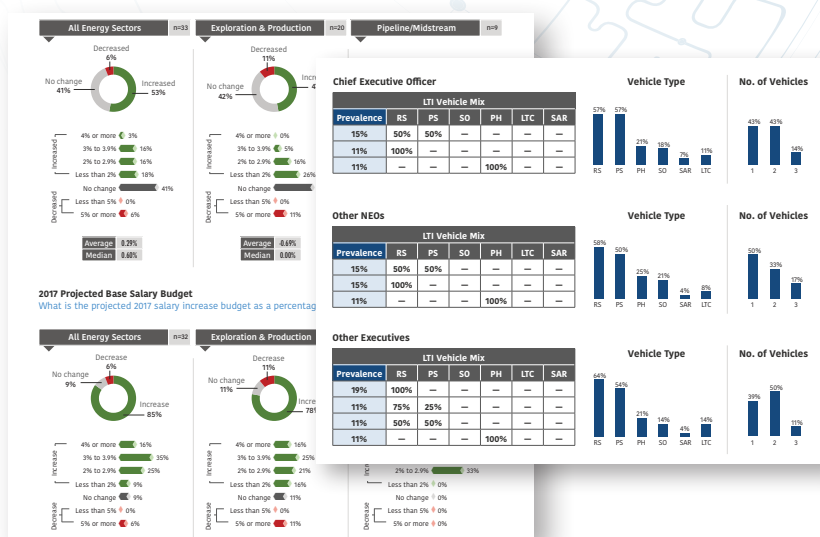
All Energy Sectors n=33

Decreased 6%

No change 41%

Increased 53%

Increased

4% or more 3%

3% to 3.9% 16%

2% to 2.9% 16%

Less than 2% 18%

No change 41%

Decreased

Less than 5% 0%

5% or more 6%

Average 0.29%

Median 0.60%

Exploration & Production n=20

Decreased 11%

No change 42%

4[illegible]

Increased

4% or more 0%

3% to 3.9% 5%

2% to 2.9% 16%

Less than 2% 26%

No change

Decreased

Less than 5% 0%

5% or more 11%

Average 0.69%

Median 0.00%

Pipeline/Midstream n=9

2017 Projected Base Salary Budget

What is the projected 2017 salary increase budget as a percentag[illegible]

All Energy Sectors n=32

Decrease 6%

No change 9%

Increase 85%

Increase

4% or more 16%

3% to 3.9% 35%

2% to 2.9% 25%

Less than 2% 9%

No change 9%

Decrease

Less than 5% 0%

5% or more 6%

Exploration & Production n=19

Decrease 11%

No change 11%

Increase 78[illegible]

Increase

4% or more 16%

3% to 3.9% 32%

2% to 2.9% 16%

Less than 2% 16%

No change 11%

Decrease

Less than 5% 0%

5% or more 11%

Increase

2% to 2.9% 33%

Less than 2% 0%

No change 0%

Decrease

Less than 5% 0%

5% or more 0%

Chief Executive Officer

LTI Vehicle Mix

| Prevalence | RS | PS | SO | PH | LTC | SAR |
|---|---|---|---|---|---|---|
| 15% | 50% | 50% | — | — | — | — |
| 11% | 100% | — | — | — | — | — |
| 11% | — | — | — | 100% | — | — |

Vehicle Type

57% RS, 57% PS, 21% PH, 18% SO, 7% SAR, 11% LTC

No. of Vehicles

43% 1, 43% 2, 14% 3

Other NEOs

LTI Vehicle Mix

| Prevalence | RS | PS | SO | PH | LTC | SAR |
|---|---|---|---|---|---|---|
| 15% | 50% | 50% | — | — | — | — |
| 15% | 100% | — | — | — | — | — |
| 11% | — | — | — | 100% | — | — |

Vehicle Type

58% RS, 50% PS, 25% PH, 21% SO, 4% SAR, 8% LTC

No. of Vehicles

50% 1, 33% 2, 17% 3

Other Executives

LTI Vehicle Mix

| Prevalence | RS | PS | SO | PH | LTC | SAR |
|---|---|---|---|---|---|---|
| 19% | 100% | — | — | — | — | — |
| 11% | 75% | 25% | — | — | — | — |
| 11% | 50% | 50% | — | — | — | — |
| 11% | — | — | — | 100% | — | — |

Vehicle Type

64% RS, 54% PS, 21% PH, 14% SO, 4% SAR, 14% LTC

No. of Vehicles

39% 1, 50% 2, 11% 3